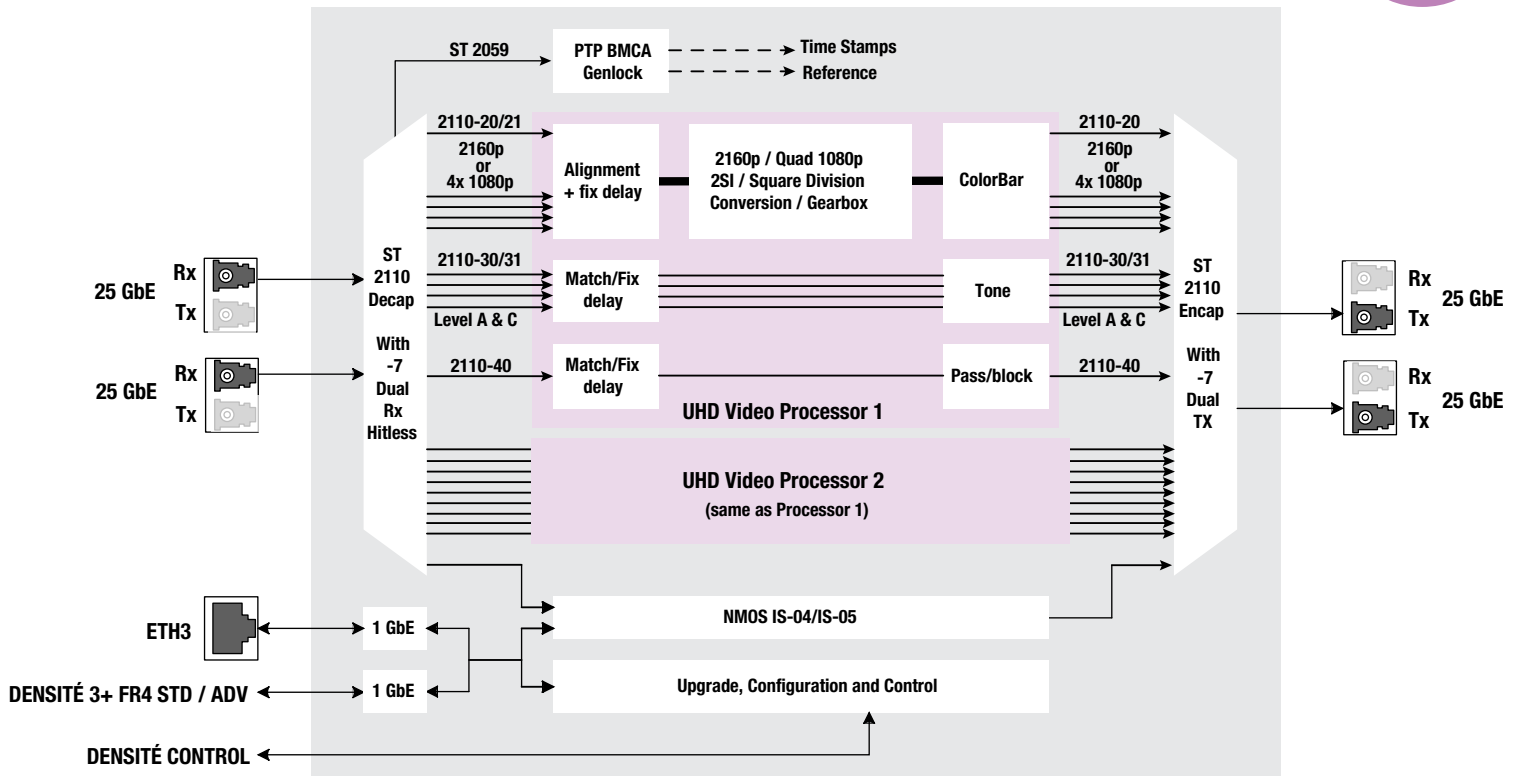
ST 2059

PTP BMCA Genlock

Time Stamps

Reference

2110-20/21

2160p or 4x 1080p

Alignment + fix delay

2160p / Quad 1080p 2SI / Square Division Conversion / Gearbox

ColorBar

2110-20

2160p or 4x 1080p

25 GbE

Rx

Tx

ST 2110 Decap

With -7 Dual Rx Hitless

2110-30/31

Match/Fix delay

Level A & C

Tone

2110-30/31

Level A & C

ST 2110 Encap

With -7 Dual TX

Rx

Tx

25 GbE

25 GbE

Rx

Tx

2110-40

Match/Fix delay

Pass/block

2110-40

Rx

Tx

25 GbE

UHD Video Processor 1

UHD Video Processor 2

(same as Processor 1)

ETH3

1 GbE

NMOS IS-04/IS-05

DENSITÉ 3+ FR4 STD / ADV

1 GbE

Upgrade, Configuration and Control

DENSITÉ CONTROL